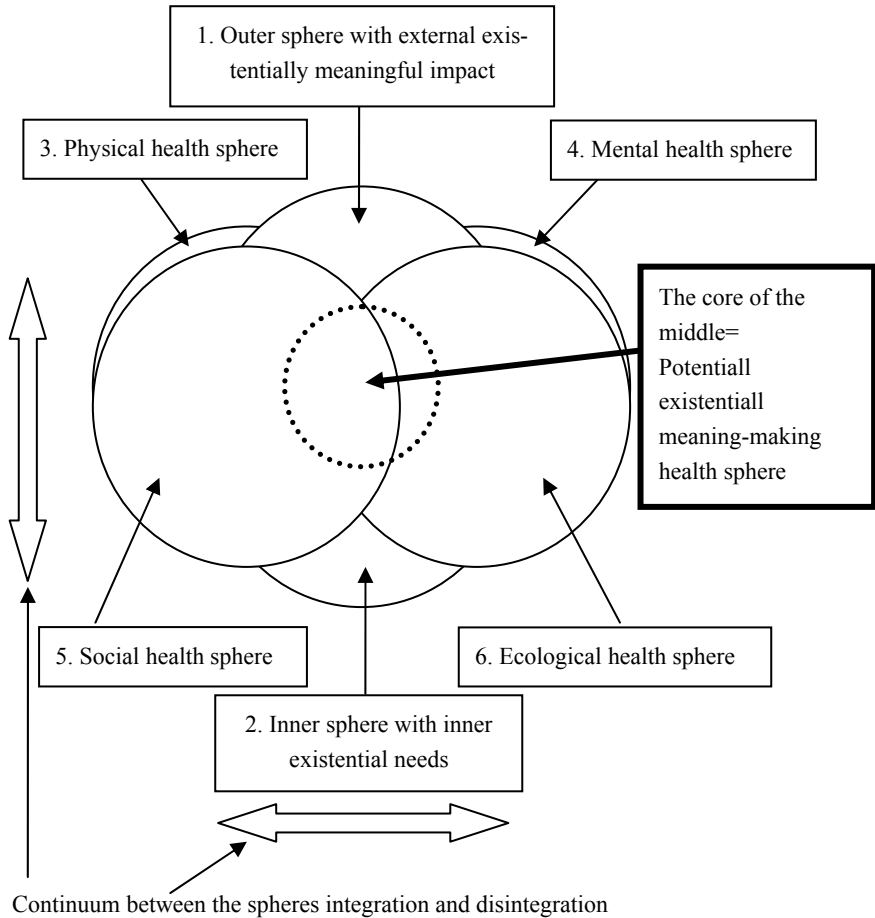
1. Outer sphere with external existentially meaningful impact

3. Physical health sphere

4. Mental health sphere

The core of the middle= Potentiall existentiall meaning-making health sphere

5. Social health sphere

6. Ecological health sphere

2. Inner sphere with inner existential needs

Continuum between the spheres integration and disintegration